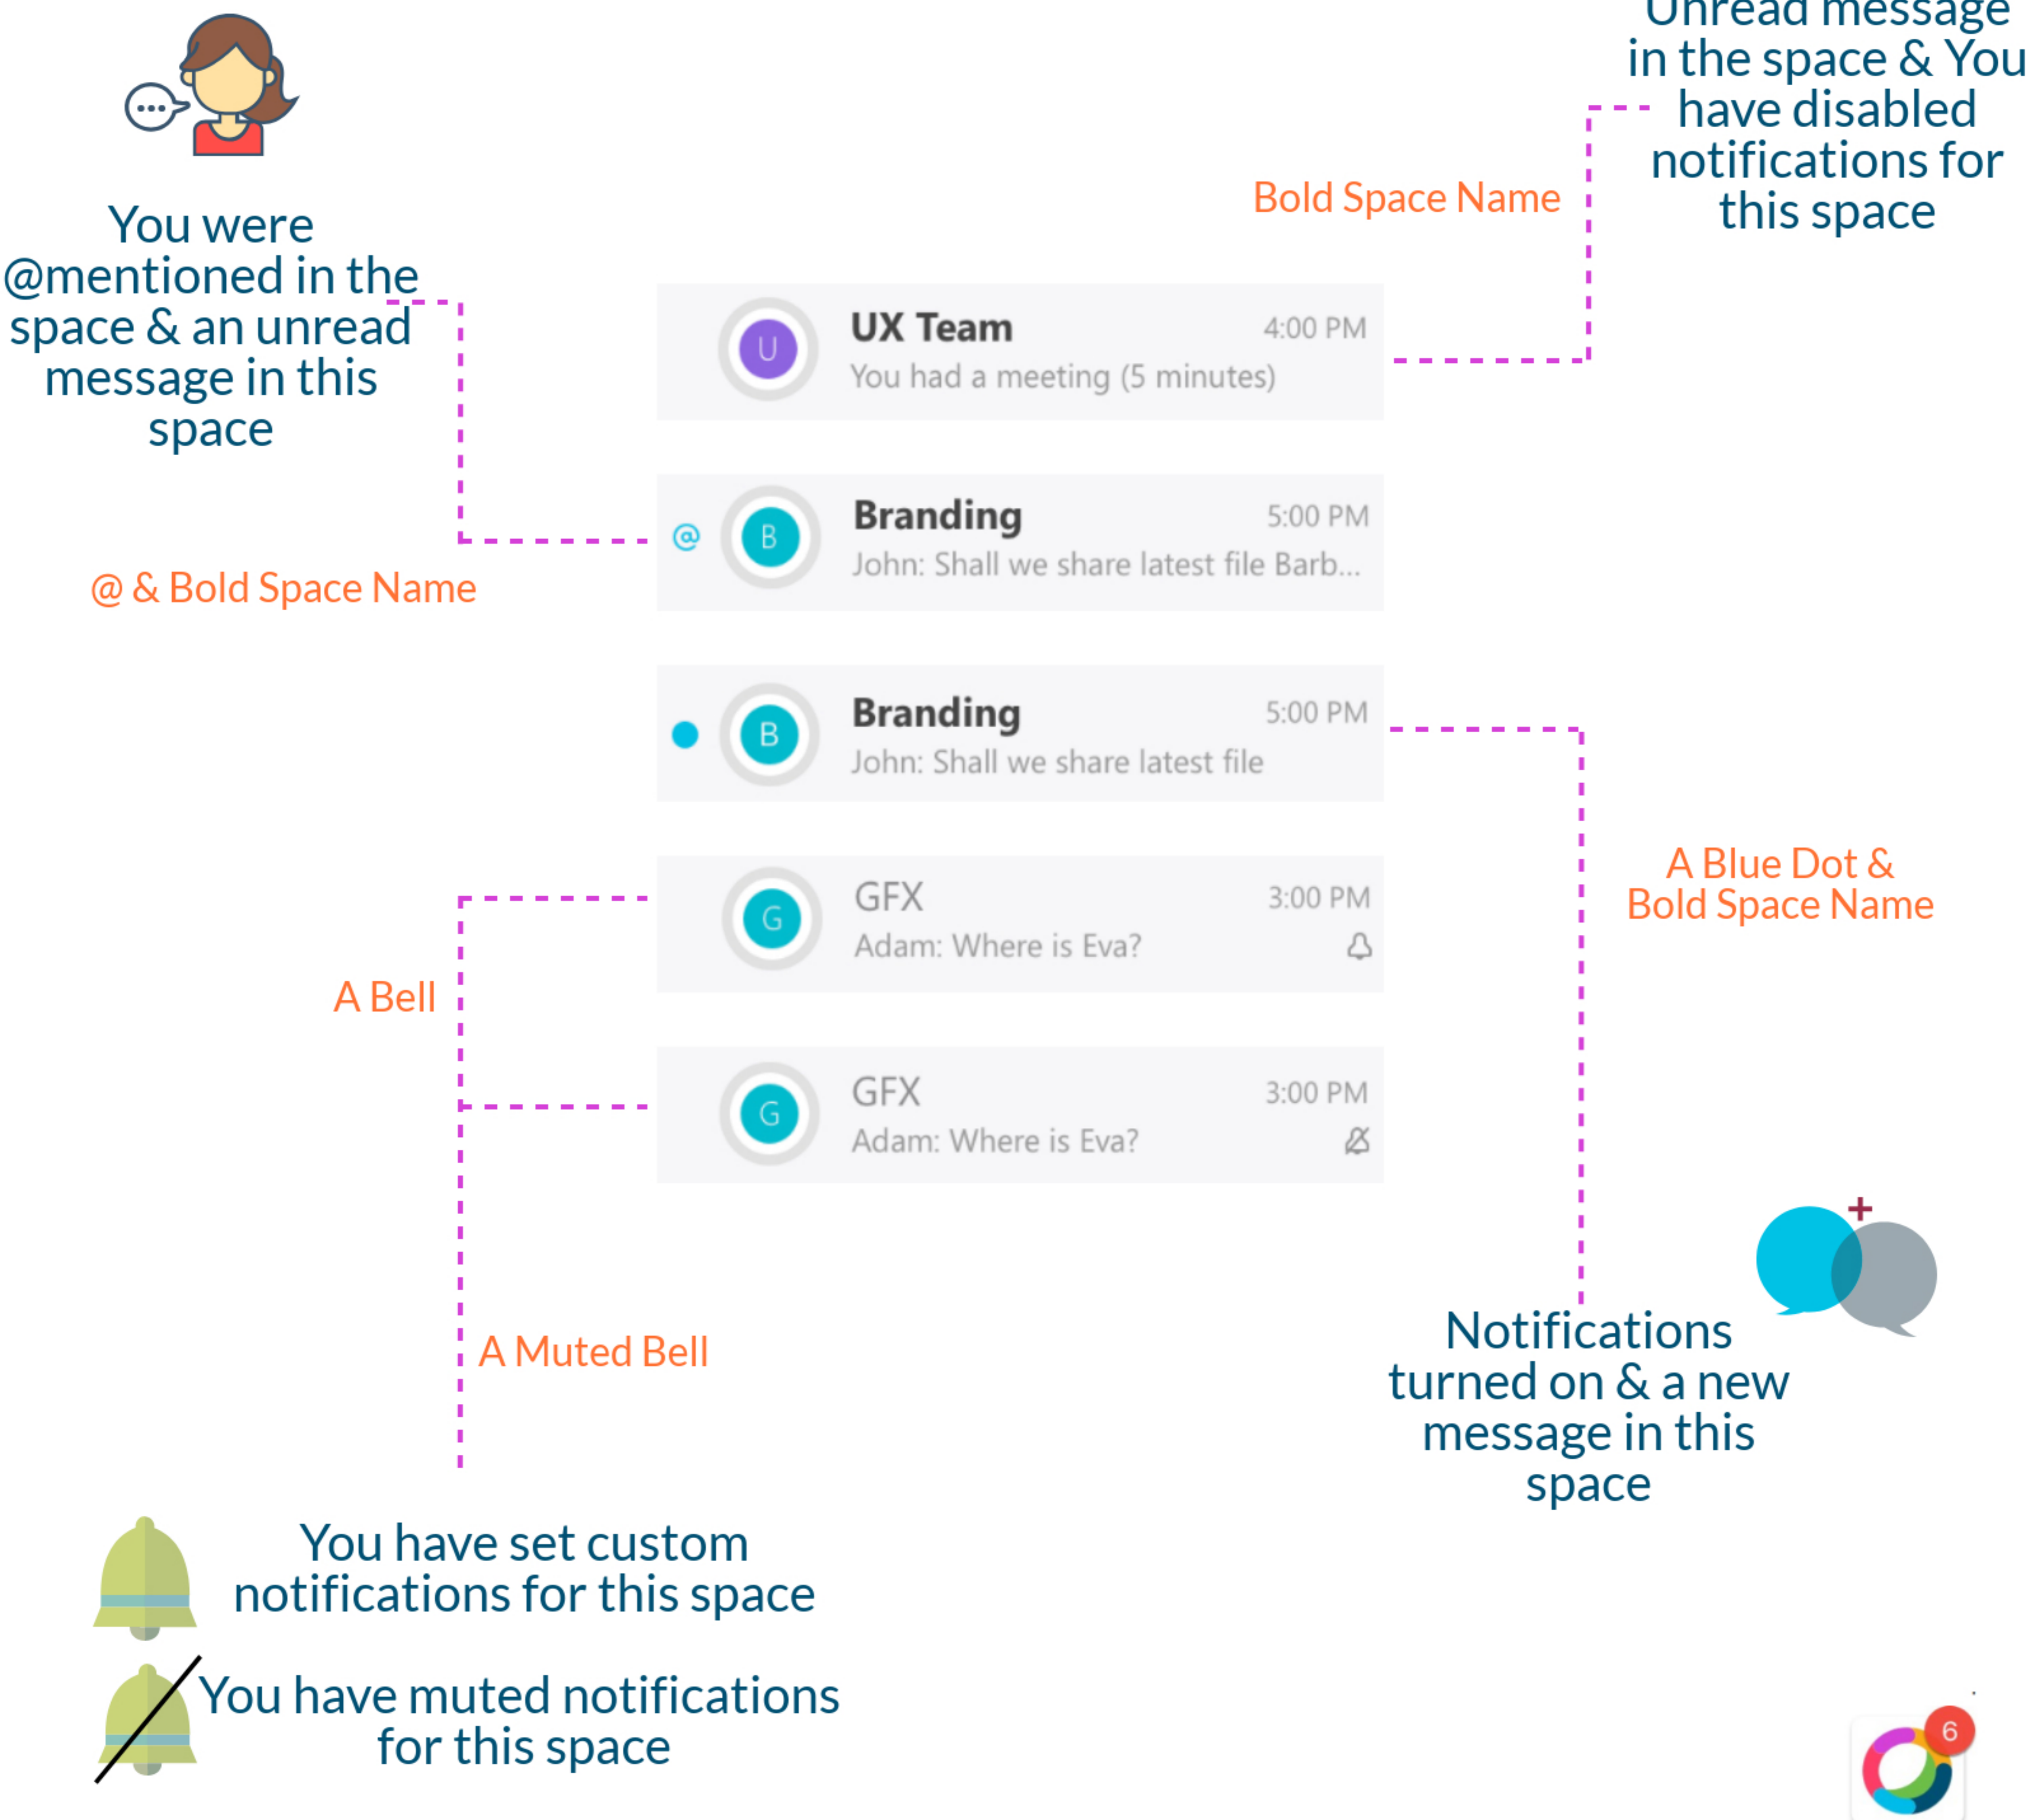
Unread message in the space & You have disabled notifications for this space

Bold Space Name

You were @mentioned in the space & an unread message in this space

U
UX Team 4:00 PM
You had a meeting (5 minutes)

@ B
Branding 5:00 PM
John: Shall we share latest file Barb...

@ & Bold Space Name

B
Branding 5:00 PM
John: Shall we share latest file

A Blue Dot & Bold Space Name

G
GFX 3:00 PM
Adam: Where is Eva?

A Bell

G
GFX 3:00 PM
Adam: Where is Eva?

A Muted Bell

Notifications turned on & a new message in this space

You have set custom notifications for this space

You have muted notifications for this space

6